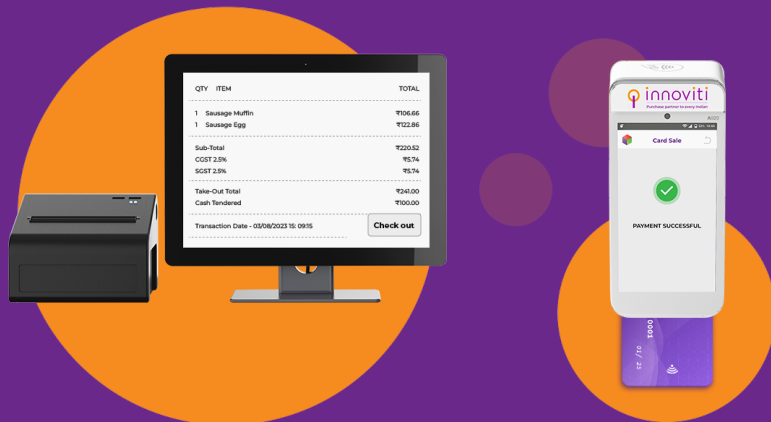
| QTY | ITEM | TOTAL |
|---|---|---|
| 1 | Sausage Muffin | ₹106.66 |
| 1 | Sausage Egg | ₹122.86 |

Sub-Total ₹220.52
CGST 2.5% ₹5.74
SGST 2.5% ₹5.74

Take-Out Total ₹241.00
Cash Tendered ₹100.00

Transaction Date - 03/08/2023 15:09:15

Check out

innoviti
Purchase partner to every Indian

Card Sale

PAYMENT SUCCESSFUL

0001
01/25